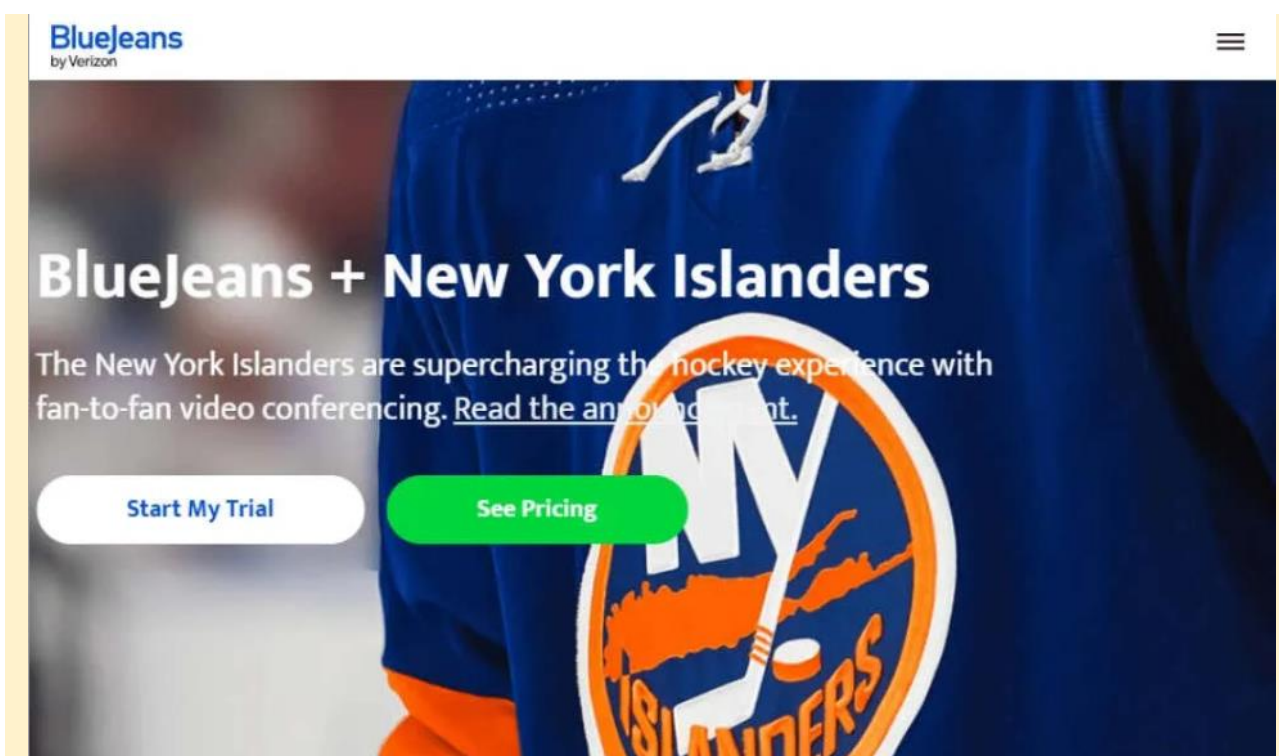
BlueJeans
by Verizon

BlueJeans + New York Islanders

The New York Islanders are supercharging the hockey experience with fan-to-fan video conferencing. Read the an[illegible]nt.

Start My Trial

See Pricing

NY

ISLANDERS